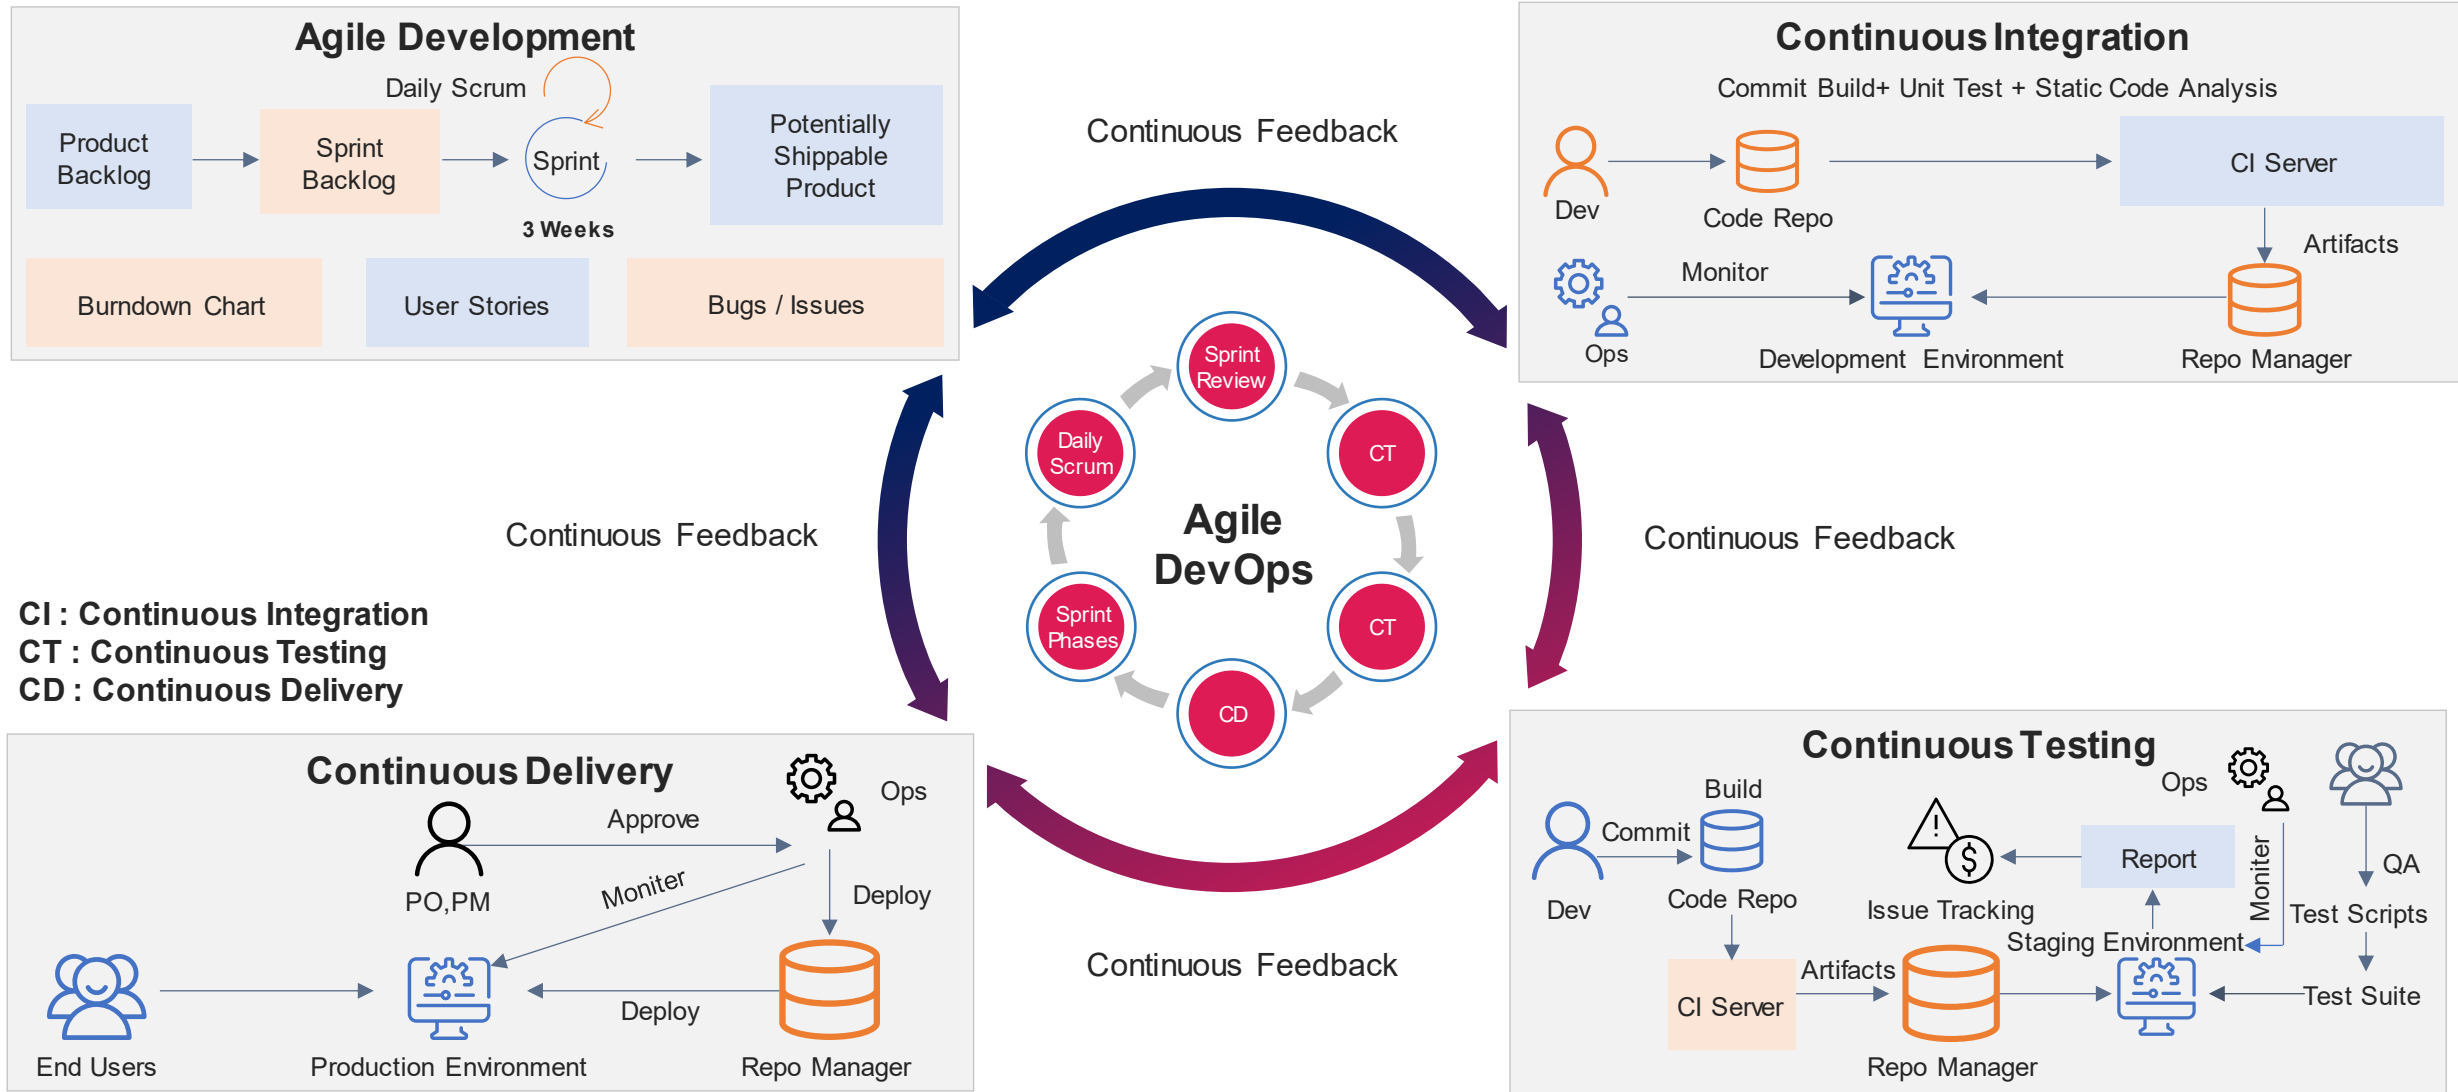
Agile Development

Daily Scrum

Product Backlog

Sprint Backlog

Sprint

3 Weeks

Potentially Shippable Product

Burndown Chart

User Stories

Bugs / Issues

Continuous Feedback

Continuous Integration

Commit Build+ Unit Test + Static Code Analysis

Dev

Code Repo

CI Server

Artifacts

Monitor

Ops

Development Environment

Repo Manager

Sprint Review

Daily Scrum

CT

Agile DevOps

Sprint Phases

CT

CD

Continuous Feedback

Continuous Feedback

CI : Continuous Integration
CT : Continuous Testing
CD : Continuous Delivery

Continuous Delivery

Ops

Approve

PO,PM

Moniter

Deploy

End Users

Production Environment

Deploy

Repo Manager

Continuous Feedback

Continuous Testing

Ops

Build

Commit

Dev

Code Repo

Issue Tracking

Report

Moniter

QA

Test Scripts

Staging Environment

Artifacts

CI Server

Repo Manager

Test Suite